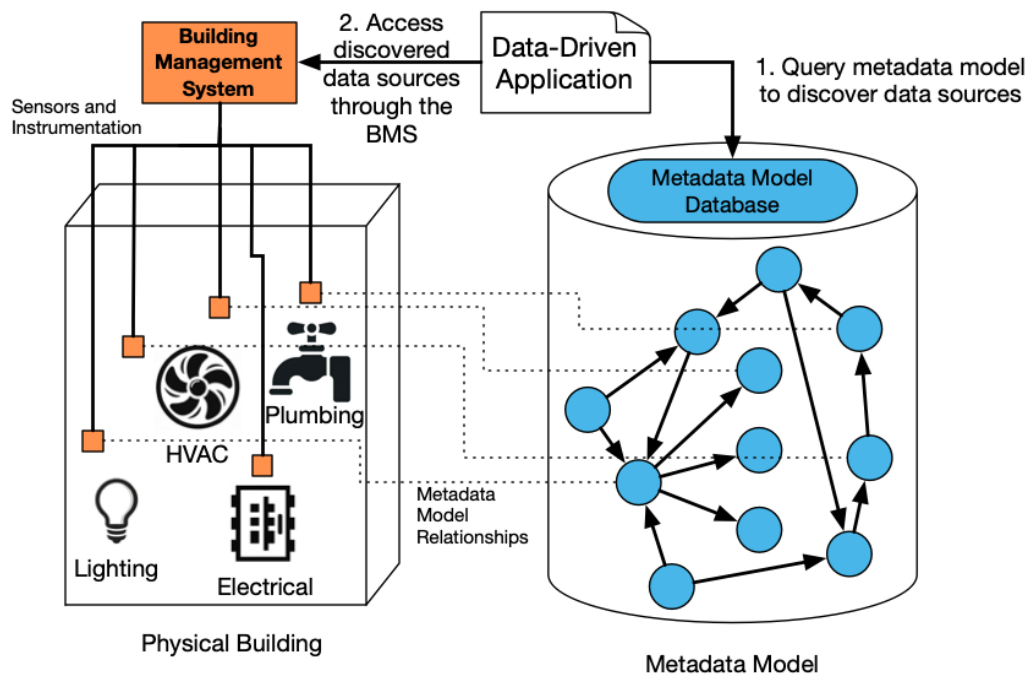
Building Management System

2. Access discovered data sources through the BMS

Data-Driven Application

1. Query metadata model to discover data sources

Sensors and Instrumentation

Metadata Model Database

HVAC

Plumbing

Lighting

Electrical

Metadata Model Relationships

Physical Building

Metadata Model